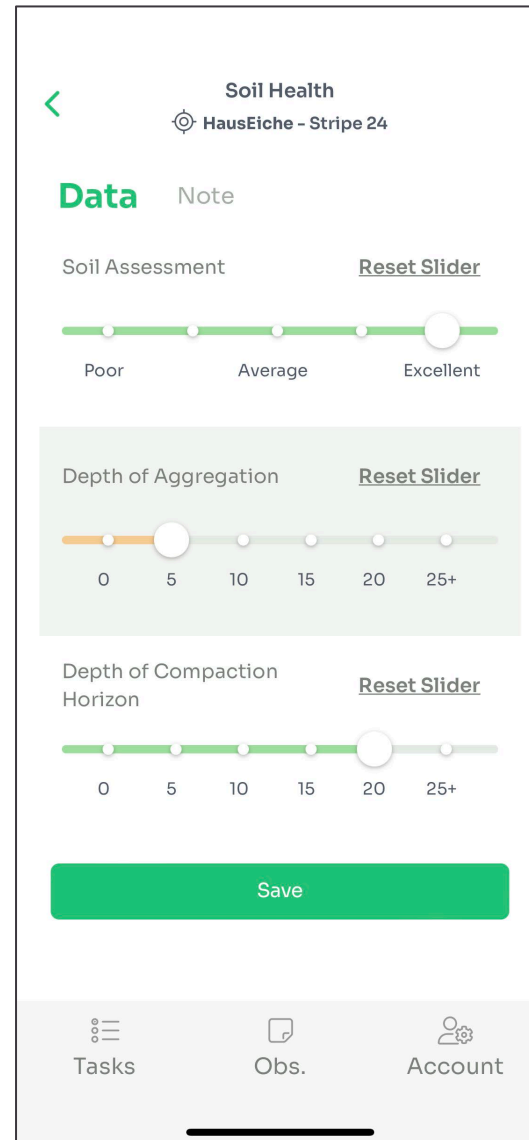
Soil Health
HausEiche - Stripe 24

Data Note

Soil Assessment Reset Slider

Poor Average Excellent

Depth of Aggregation Reset Slider

0 5 10 15 20 25+

Depth of Compaction Horizon Reset Slider

0 5 10 15 20 25+

Save

Tasks Obs. Account